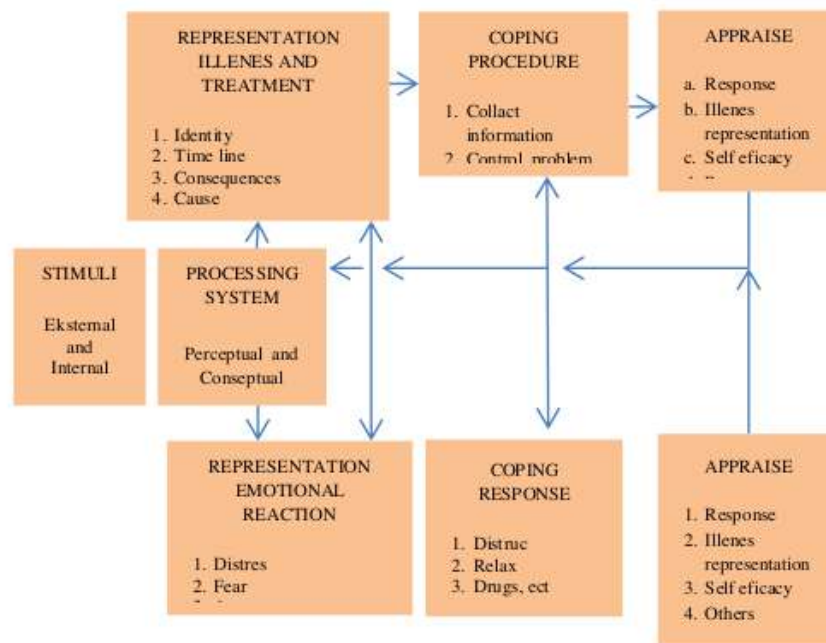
REPRESENTATION ILLENES AND TREATMENT

1. Identity
2. Time line
3. Consequences
4. Cause

COPING PROCEDURE

1. Collact information
2. Control problem

APPRAISE

a. Response
b. Illenes representation
c. Self eficacy
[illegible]

STIMULI

Eksternal and Internal

PROCESSING SYSTEM

Perceptual and Conseptual

REPRESENTATION EMOTIONAL REACTION

1. Distres
2. Fear
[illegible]

COPING RESPONSE

1. Distruc
2. Relax
3. Drugs, ect

APPRAISE

1. Response
2. Illenes representation
3. Self eficacy
4. Others